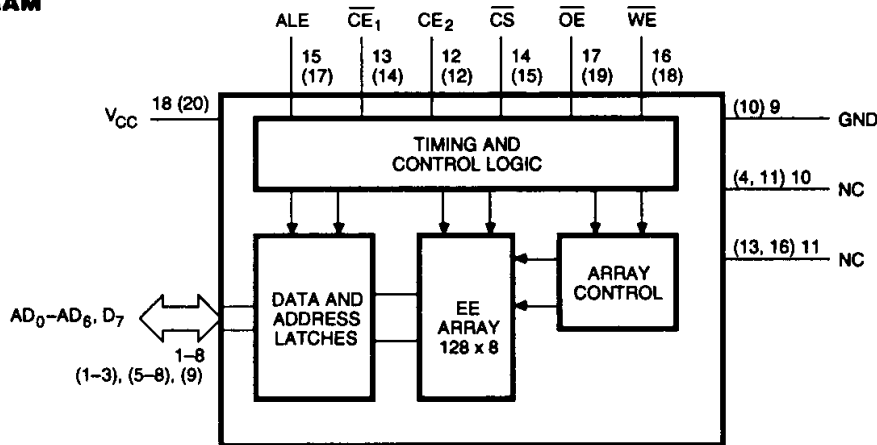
RAM

ALE
15
(17)

$\overline{CE}_1$
13
(14)

$CE_2$
12
(12)

$\overline{CS}$
14
(15)

$\overline{OE}$
17
(19)

$\overline{WE}$
16
(18)

$V_{CC}$ 18 (20)

(10) 9 GND

(4, 11) 10 NC

(13, 16) 11 NC

TIMING AND CONTROL LOGIC

DATA AND ADDRESS LATCHES

EE ARRAY 128 x 8

ARRAY CONTROL

$AD_0$–$AD_6$, $D_7$

1–8
(1–3), (5–8), (9)